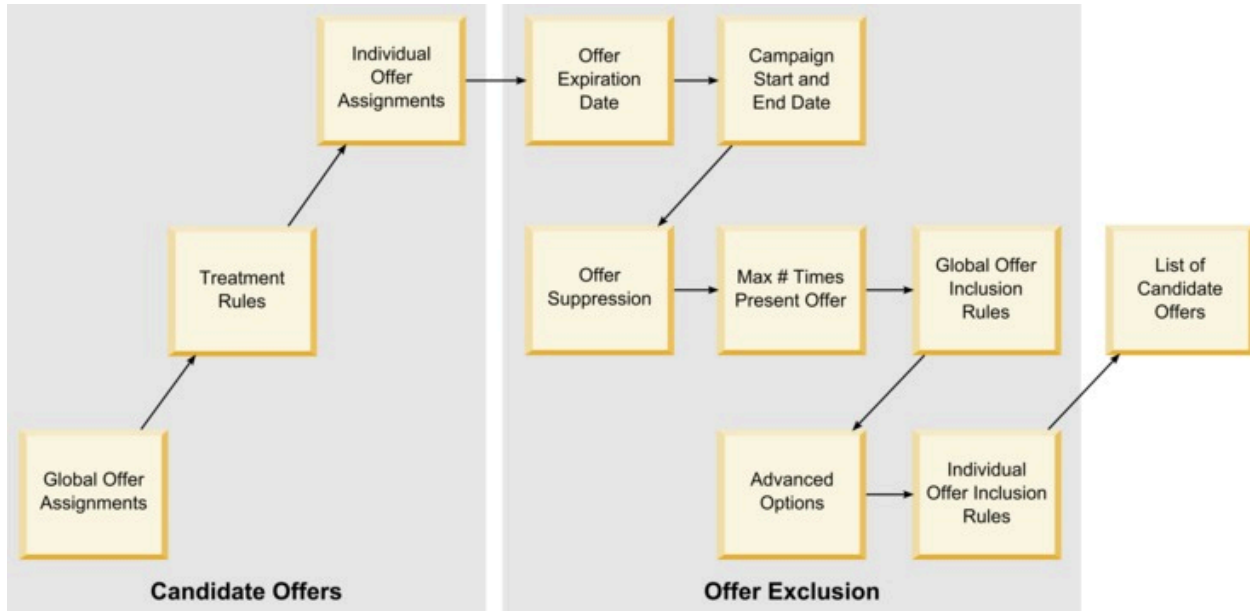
Global Offer Assignments

Treatment Rules

Individual Offer Assignments

Candidate Offers

Offer Expiration Date

Campaign Start and End Date

Offer Suppression

Max # Times Present Offer

Global Offer Inclusion Rules

Advanced Options

Individual Offer Inclusion Rules

List of Candidate Offers

Offer Exclusion